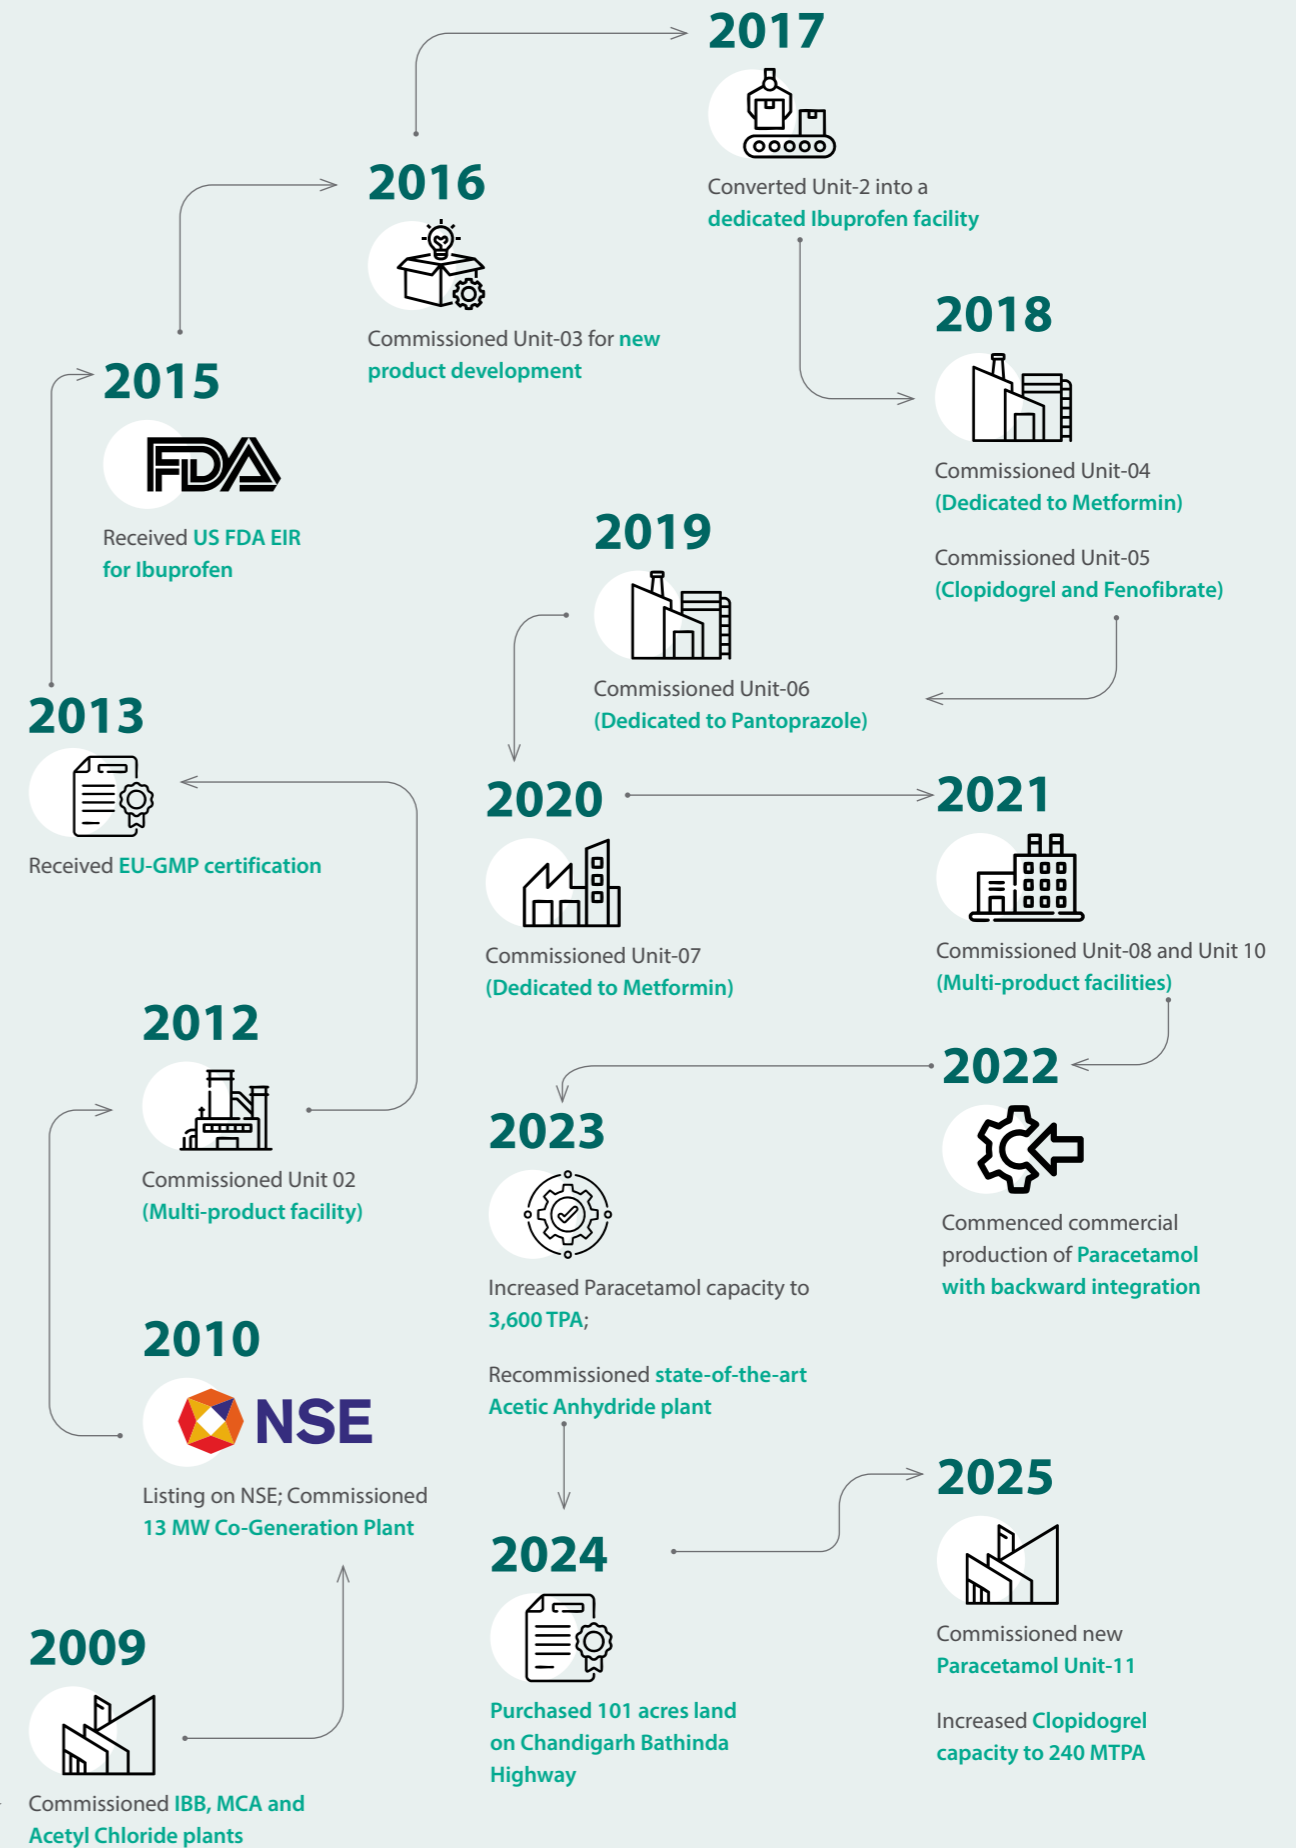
2009

Commissioned IBB, MCA and Acetyl Chloride plants

2010

NSE

Listing on NSE; Commissioned 13 MW Co-Generation Plant

2012

Commissioned Unit 02 (Multi-product facility)

2013

Received EU-GMP certification

2015

FDA

Received US FDA EIR for Ibuprofen

2016

Commissioned Unit-03 for new product development

2017

Converted Unit-2 into a dedicated Ibuprofen facility

2018

Commissioned Unit-04 (Dedicated to Metformin)

Commissioned Unit-05 (Clopidogrel and Fenofibrate)

2019

Commissioned Unit-06 (Dedicated to Pantoprazole)

2020

Commissioned Unit-07 (Dedicated to Metformin)

2021

Commissioned Unit-08 and Unit 10 (Multi-product facilities)

2022

Commenced commercial production of Paracetamol with backward integration

2023

Increased Paracetamol capacity to 3,600 TPA;

Recommissioned state-of-the-art Acetic Anhydride plant

2024

Purchased 101 acres land on Chandigarh Bathinda Highway

2025

Commissioned new Paracetamol Unit-11

Increased Clopidogrel capacity to 240 MTPA